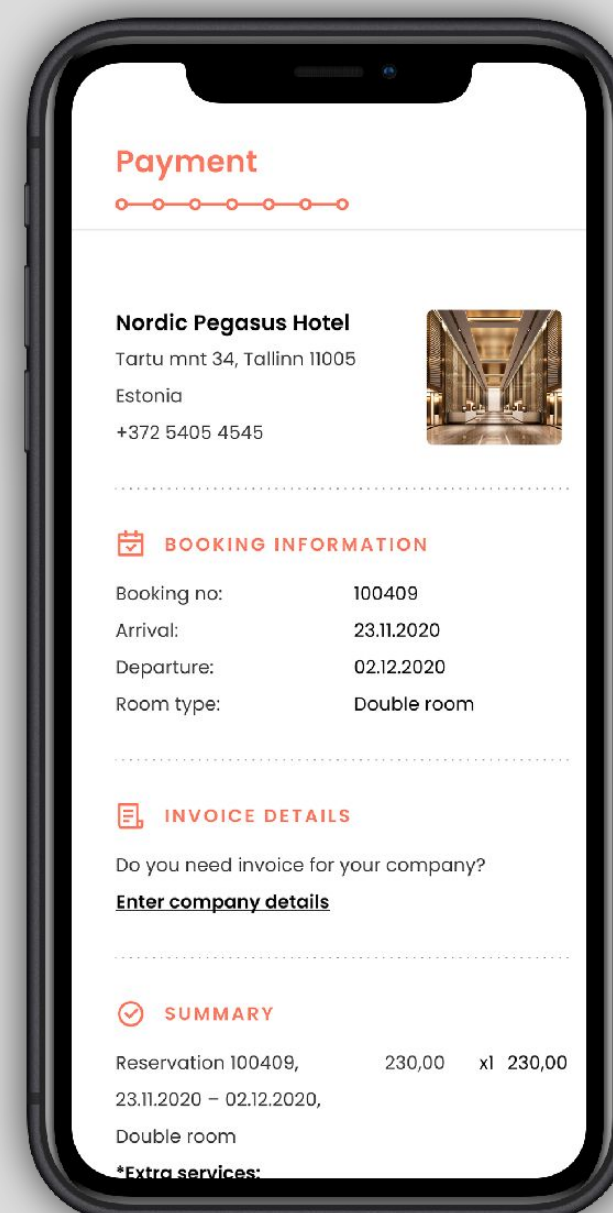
Payment

Nordic Pegasus Hotel
Tartu mnt 34, Tallinn 11005
Estonia
+372 5405 4545

BOOKING INFORMATION

| | |
|---|---|
| Booking no: | 100409 |
| Arrival: | 23.11.2020 |
| Departure: | 02.12.2020 |
| Room type: | Double room |

INVOICE DETAILS

Do you need invoice for your company?

Enter company details

SUMMARY

| | | | |
|---|---|---|---|
| Reservation 100409, 23.11.2020 – 02.12.2020, Double room | 230,00 | x1 | 230,00 |

*Extra services: